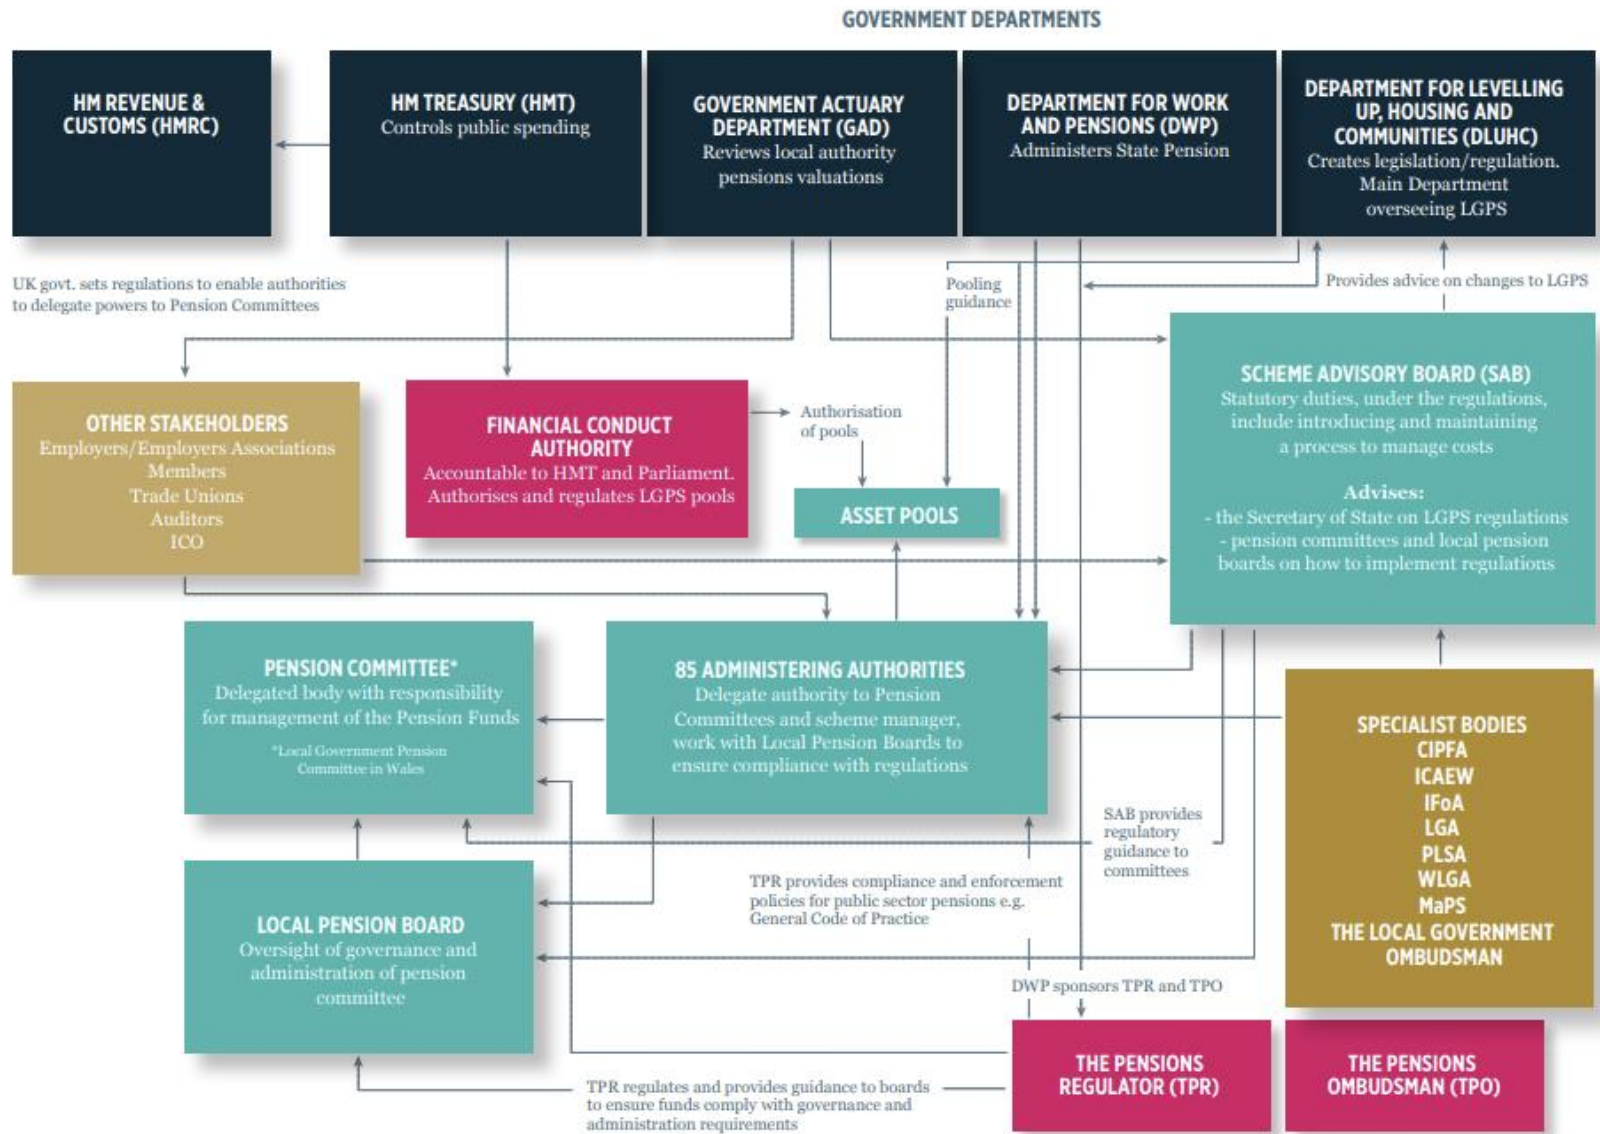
GOVERNMENT DEPARTMENTS

HM REVENUE & CUSTOMS (HMRC)

HM TREASURY (HMT)
Controls public spending

GOVERNMENT ACTUARY DEPARTMENT (GAD)
Reviews local authority pensions valuations

DEPARTMENT FOR WORK AND PENSIONS (DWP)
Administers State Pension

DEPARTMENT FOR LEVELLING UP, HOUSING AND COMMUNITIES (DLUHC)
Creates legislation/regulation. Main Department overseeing LGPS

UK govt. sets regulations to enable authorities to delegate powers to Pension Committees

Pooling guidance

Provides advice on changes to LGPS

OTHER STAKEHOLDERS
Employers/Employers Associations
Members
Trade Unions
Auditors
ICO

FINANCIAL CONDUCT AUTHORITY
Accountable to HMT and Parliament. Authorises and regulates LGPS pools

Authorisation of pools

ASSET POOLS

SCHEME ADVISORY BOARD (SAB)
Statutory duties, under the regulations, include introducing and maintaining a process to manage costs

Advises:
- the Secretary of State on LGPS regulations
- pension committees and local pension boards on how to implement regulations

PENSION COMMITTEE*
Delegated body with responsibility for management of the Pension Funds
*Local Government Pension Committee in Wales

85 ADMINISTERING AUTHORITIES
Delegate authority to Pension Committees and scheme manager, work with Local Pension Boards to ensure compliance with regulations

SPECIALIST BODIES
CIPFA
ICAEW
IFoA
LGA
PLSA
WLGA
MaPS
THE LOCAL GOVERNMENT OMBUDSMAN

SAB provides regulatory guidance to committees

TPR provides compliance and enforcement policies for public sector pensions e.g. General Code of Practice

LOCAL PENSION BOARD
Oversight of governance and administration of pension committee

DWP sponsors TPR and TPO

TPR regulates and provides guidance to boards to ensure funds comply with governance and administration requirements

THE PENSIONS REGULATOR (TPR)

THE PENSIONS OMBUDSMAN (TPO)